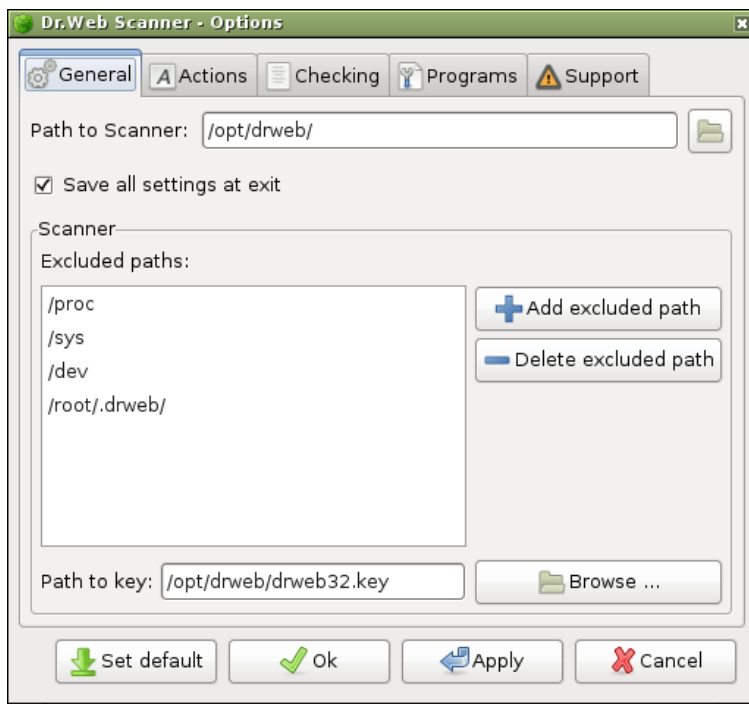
Dr.Web Scanner - Options

General
Actions
Checking
Programs
Support

Path to Scanner: /opt/drweb/

☑ Save all settings at exit

Scanner

Excluded paths:

/proc
/sys
/dev
/root/.drweb/

Add excluded path
Delete excluded path

Path to key: /opt/drweb/drweb32.key

Browse ...

Set default
Ok
Apply
Cancel